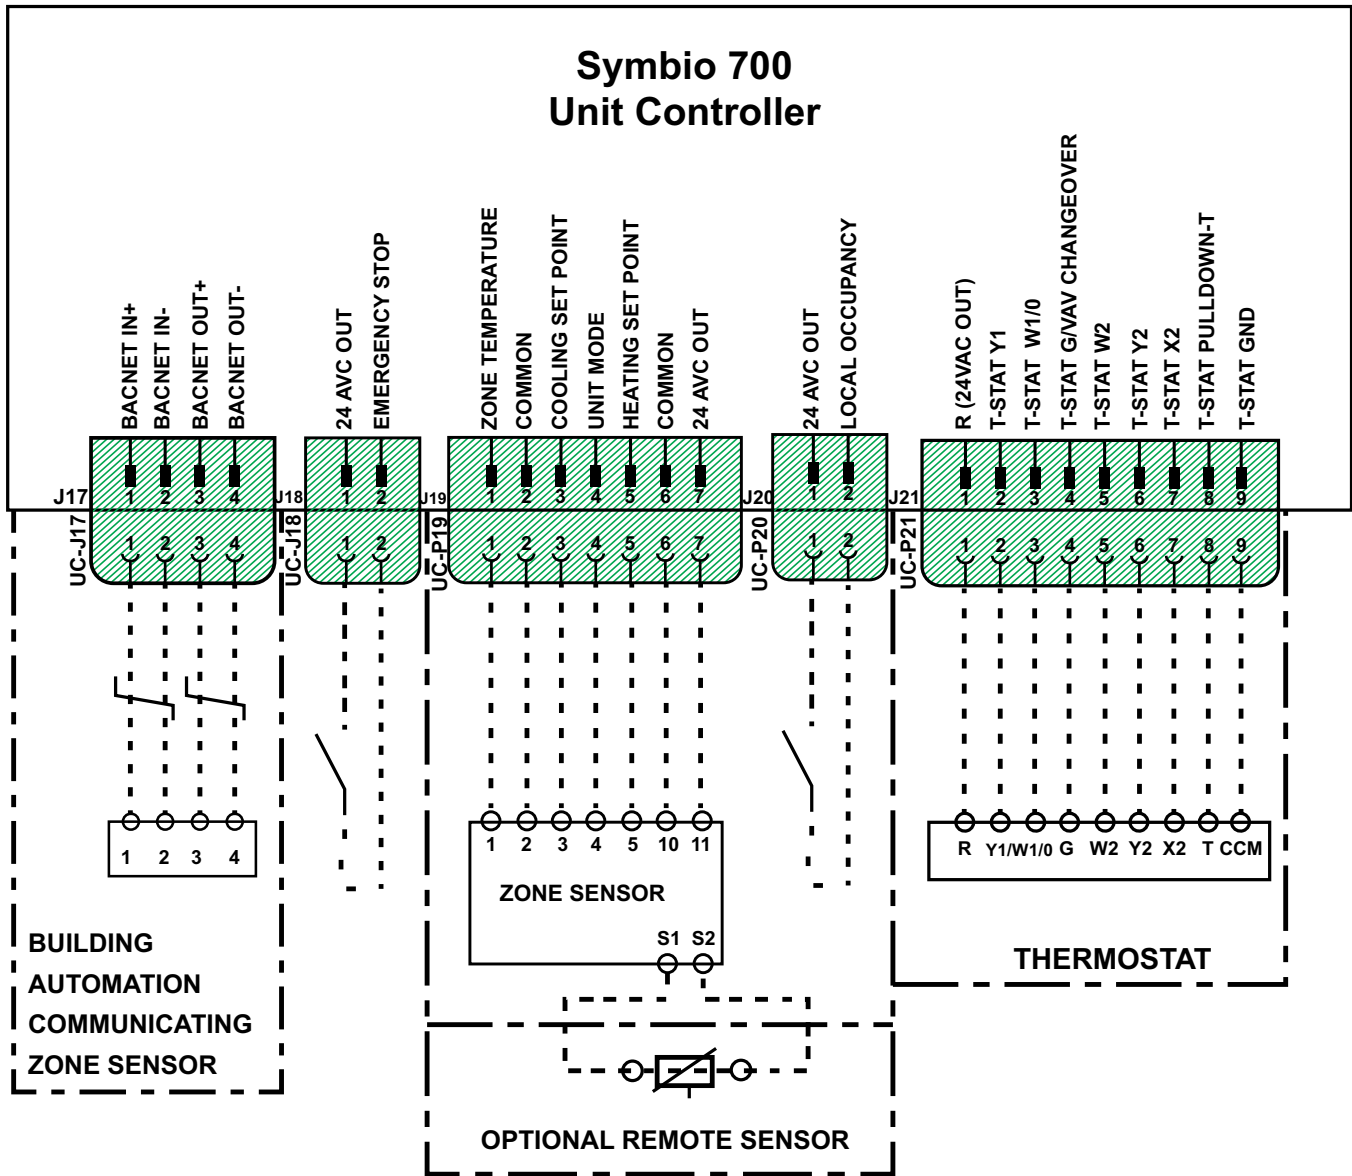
Symbio 700
Unit Controller

BACNET IN+
BACNET IN-
BACNET OUT+
BACNET OUT-

24 AVC OUT
EMERGENCY STOP

ZONE TEMPERATURE
COMMON
COOLING SET POINT
UNIT MODE
HEATING SET POINT
COMMON
24 AVC OUT

24 AVC OUT
LOCAL OCCUPANCY

R (24VAC OUT)
T-STAT Y1
T-STAT W1/0
T-STAT G/VAV CHANGEOVER
T-STAT W2
T-STAT Y2
T-STAT X2
T-STAT PULLDOWN-T
T-STAT GND

J17 1 2 3 4
J18 1 2
J19 1 2 3 4 5 6 7
J20 1 2
J21 1 2 3 4 5 6 7 8 9

UC-J17 1 2 3 4
UC-J18 1 2
UC-P19 1 2 3 4 5 6 7
UC-P20 1 2
UC-P21 1 2 3 4 5 6 7 8 9

1 2 3 4

1 2 3 4 5 10 11
ZONE SENSOR
S1 S2

R Y1/W1/0 G W2 Y2 X2 T CCM

BUILDING
AUTOMATION
COMMUNICATING
ZONE SENSOR

THERMOSTAT

OPTIONAL REMOTE SENSOR